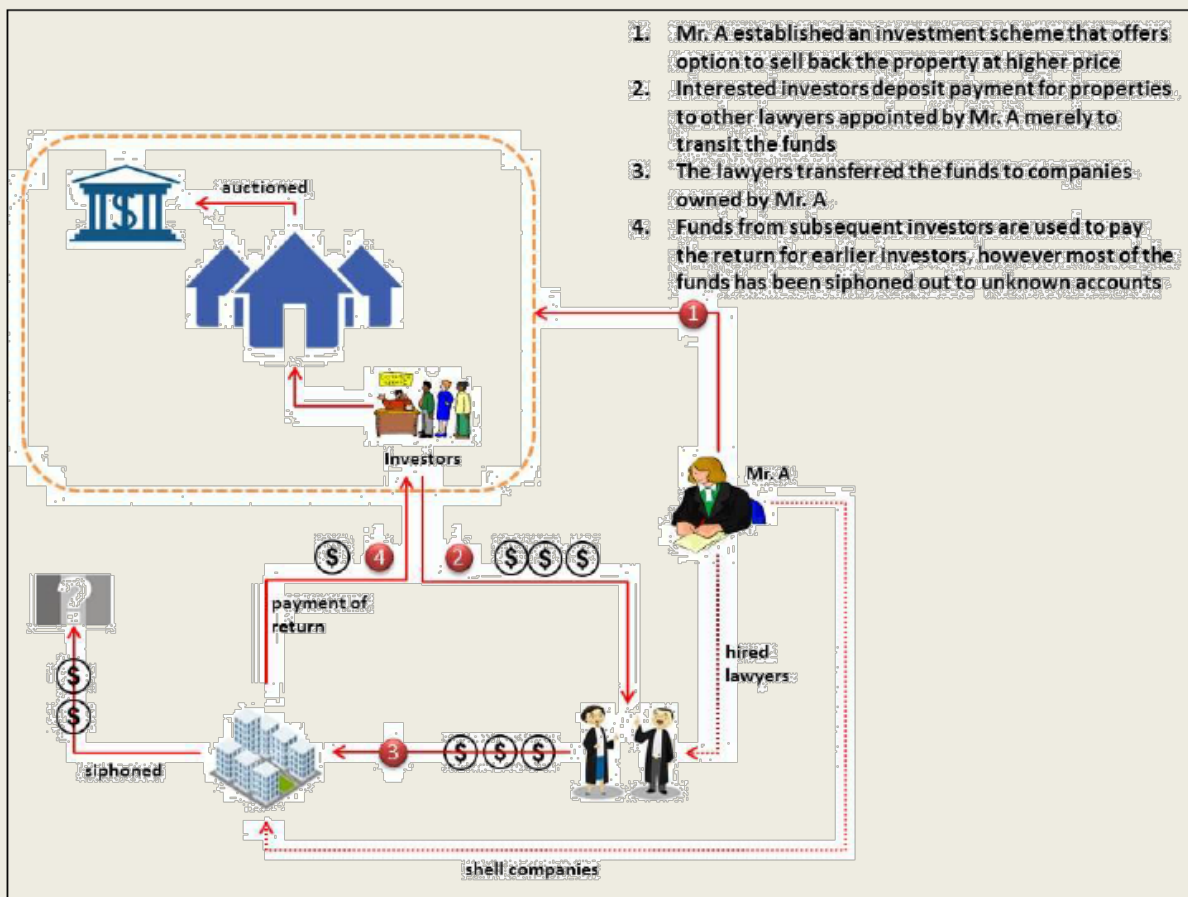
1. Mr. A established an investment scheme that offers option to sell back the property at higher price
2. Interested investors deposit payment for properties to other lawyers appointed by Mr. A merely to transit the funds
3. The lawyers transferred the funds to companies owned by Mr. A
4. Funds from subsequent investors are used to pay the return for earlier investors, however most of the funds has been siphoned out to unknown accounts

auctioned

1

Investors

Mr. A

$ 4

2 $ $ $

payment of return

hired lawyers

$
$

siphoned

3 $ $ $

shell companies